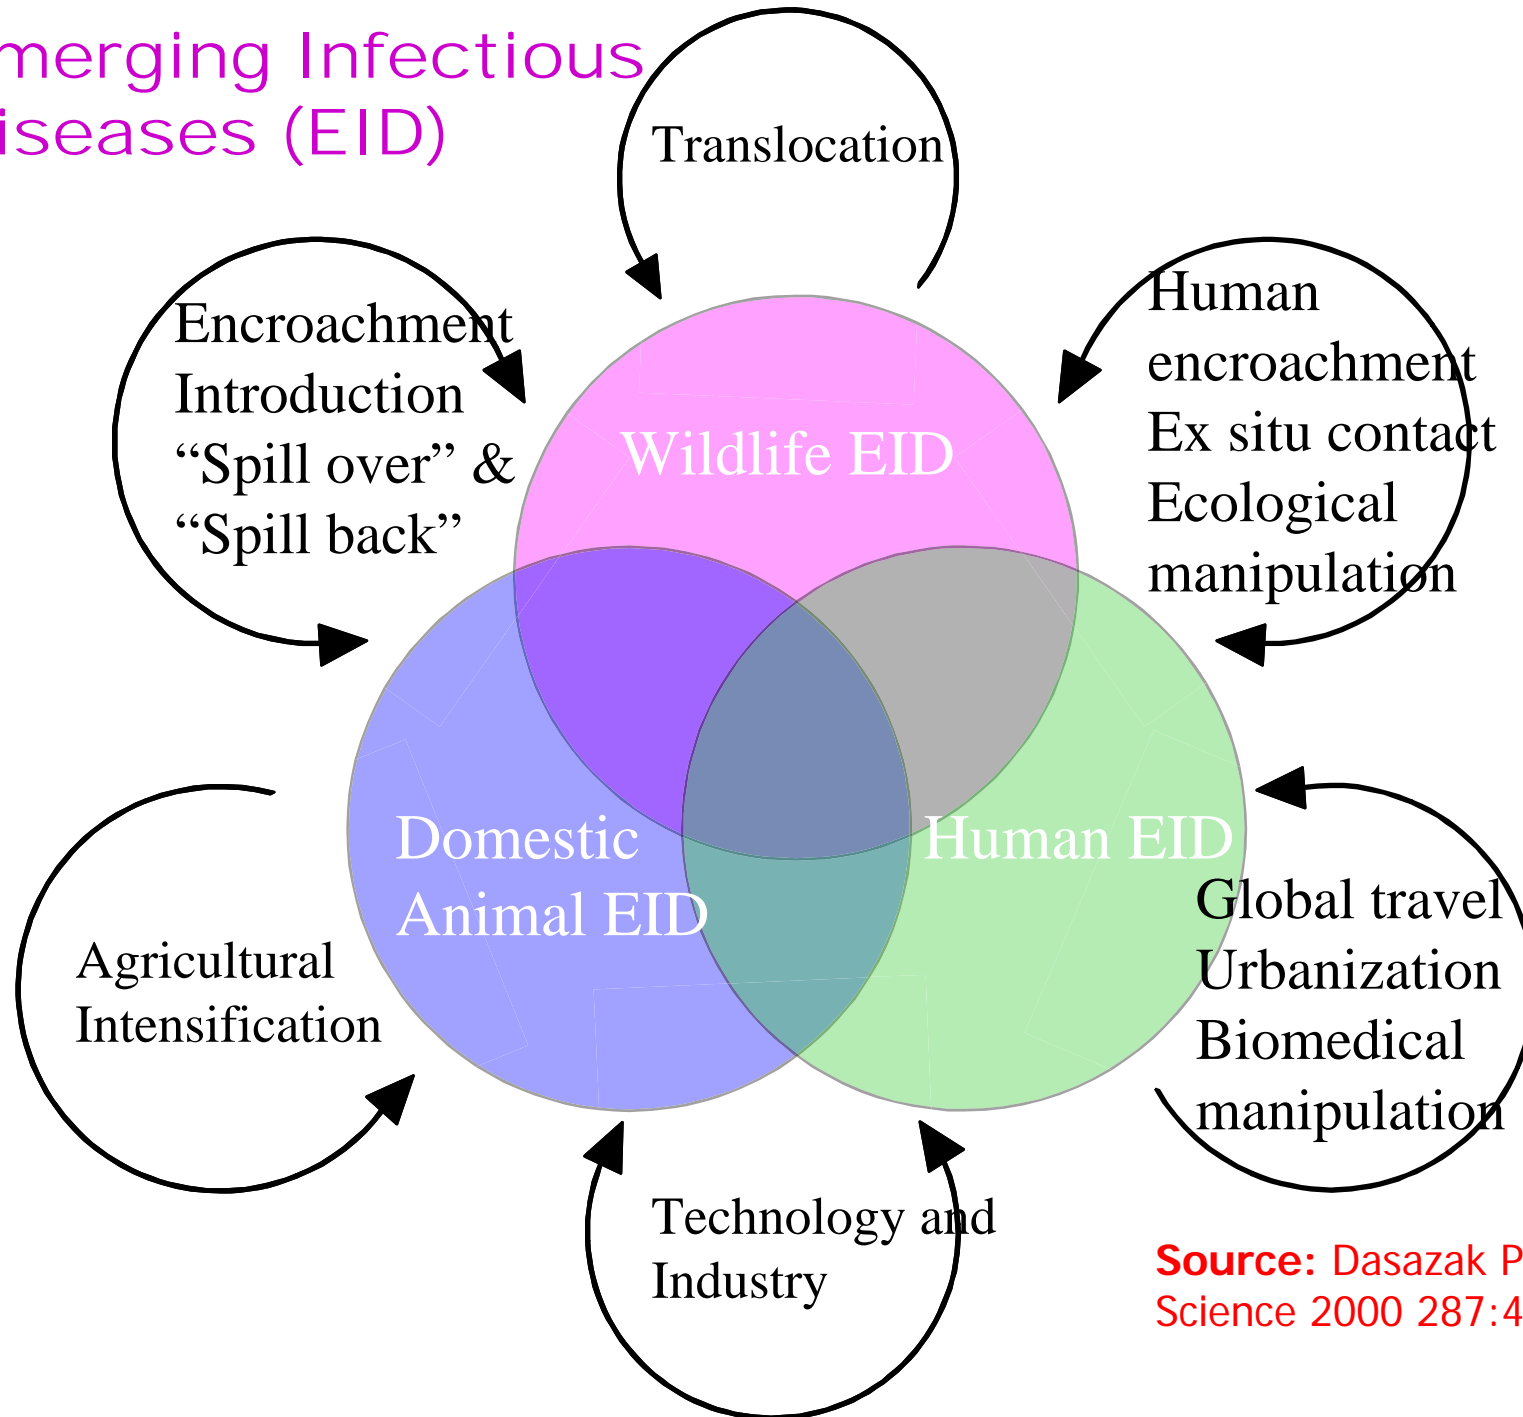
merging Infectious
iseases (EID)

Translocation

Encroachment
Introduction
“Spill over” &
“Spill back”

Human
encroachment
Ex situ contact
Ecological
manipulation

Wildlife EID

Domestic
Animal EID

Human EID

Agricultural
Intensification

Global travel
Urbanization
Biomedical
manipulation

Technology and
Industry

**Source:** Dasazak P
Science 2000 287:4